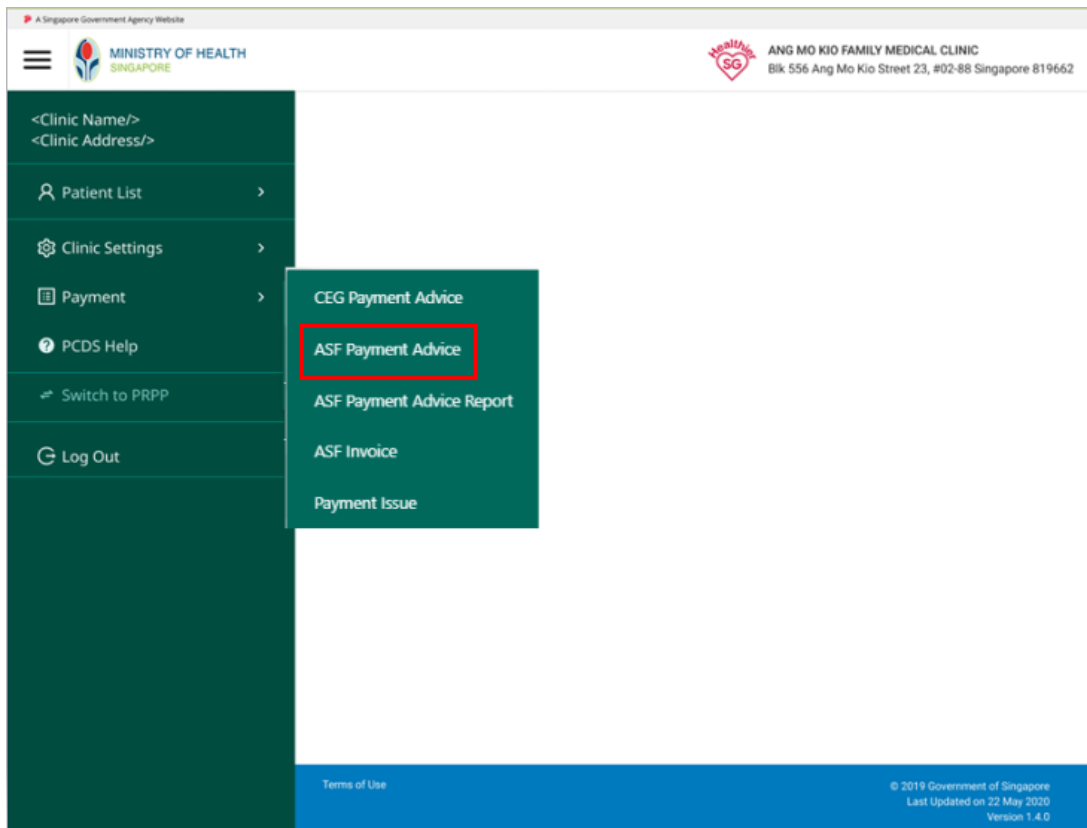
A Singapore Government Agency Website

MINISTRY OF HEALTH
SINGAPORE

Healthier SG

ANG MO KIO FAMILY MEDICAL CLINIC
Blk 556 Ang Mo Kio Street 23, #02-88 Singapore 819662

<Clinic Name/>
<Clinic Address/>

Patient List

Clinic Settings

Payment

PCDS Help

Switch to PRPP

Log Out

CEG Payment Advice

ASF Payment Advice

ASF Payment Advice Report

ASF Invoice

Payment Issue

Terms of Use

© 2019 Government of Singapore
Last Updated on 22 May 2020
Version 1.4.0